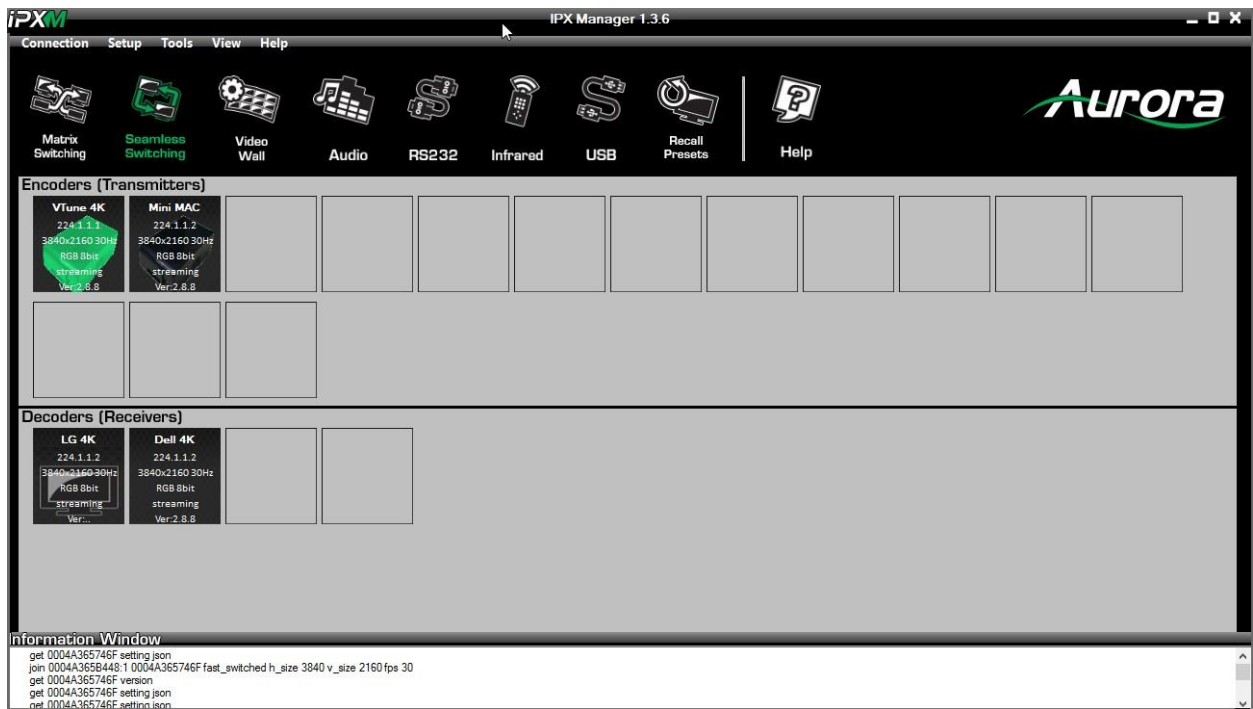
iPXM

IPX Manager 1.3.6

Connection Setup Tools View Help

Matrix Switching

Seamless Switching

Video Wall

Audio

RS232

Infrared

USB

Recall Presets

Help

Aurora

Encoders (Transmitters)

VTune 4K
224.1.1.1
3840x2160 30Hz
RGB 8bit
streaming
Ver:2.8.8

Mini MAC
224.1.1.2
3840x2160 30Hz
RGB 8bit
streaming
Ver:2.8.8

Decoders (Receivers)

LG 4K
224.1.1.2
3840x2160 30Hz
RGB 8bit
streaming
Ver:...

Dell 4K
224.1.1.2
3840x2160 30Hz
RGB 8bit
streaming
Ver:2.8.8

Information Window

get 0004A365746F setting json
join 0004A365B448:1 0004A365746F fast_switched h_size 3840 v_size 2160 fps 30
get 0004A365746F version
get 0004A365746F setting json
get 0004A365746F setting json